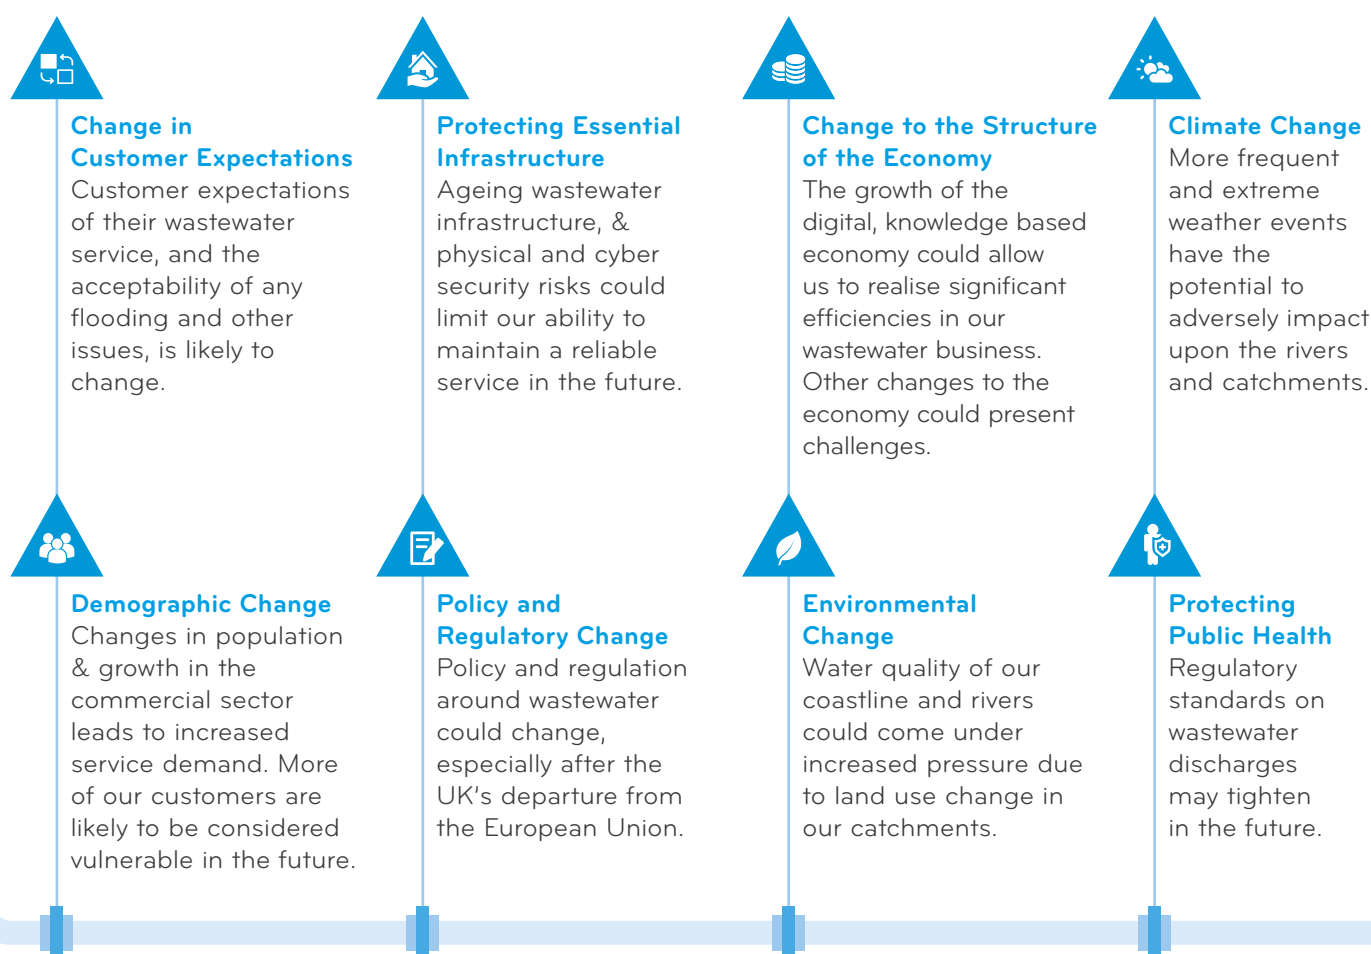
Change in Customer Expectations
Customer expectations of their wastewater service, and the acceptability of any flooding and other issues, is likely to change.

Protecting Essential Infrastructure
Ageing wastewater infrastructure, & physical and cyber security risks could limit our ability to maintain a reliable service in the future.

Change to the Structure of the Economy
The growth of the digital, knowledge based economy could allow us to realise significant efficiencies in our wastewater business. Other changes to the economy could present challenges.

Climate Change
More frequent and extreme weather events have the potential to adversely impact upon the rivers and catchments.

Demographic Change
Changes in population & growth in the commercial sector leads to increased service demand. More of our customers are likely to be considered vulnerable in the future.

Policy and Regulatory Change
Policy and regulation around wastewater could change, especially after the UK's departure from the European Union.

Environmental Change
Water quality of our coastline and rivers could come under increased pressure due to land use change in our catchments.

Protecting Public Health
Regulatory standards on wastewater discharges may tighten in the future.